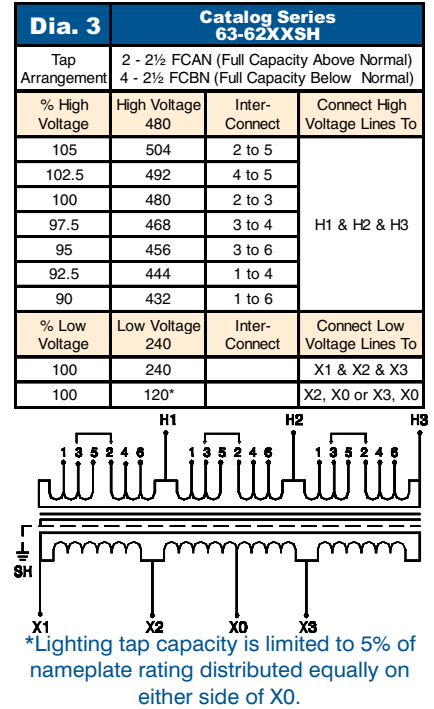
| Dia. 3 | Catalog Series 63-62XXSH | | |
|---|---|---|---|
| Tap Arrangement | 2 - 2½ FCAN (Full Capacity Above Normal) 4 - 2½ FCBN (Full Capacity Below Normal) | | |
| % High Voltage | High Voltage 480 | Inter-Connect | Connect High Voltage Lines To |
| 105 | 504 | 2 to 5 | H1 & H2 & H3 |
| 102.5 | 492 | 4 to 5 | |
| 100 | 480 | 2 to 3 | |
| 97.5 | 468 | 3 to 4 | |
| 95 | 456 | 3 to 6 | |
| 92.5 | 444 | 1 to 4 | |
| 90 | 432 | 1 to 6 | |
| % Low Voltage | Low Voltage 240 | Inter-Connect | Connect Low Voltage Lines To |
| 100 | 240 | | X1 & X2 & X3 |
| 100 | 120* | | X2, X0 or X3, X0 |

H1 H2 H3

1 3 5 2 4 6 1 3 5 2 4 6 1 3 5 2 4 6

SH

X1 X2 X0 X3

*Lighting tap capacity is limited to 5% of nameplate rating distributed equally on either side of X0.